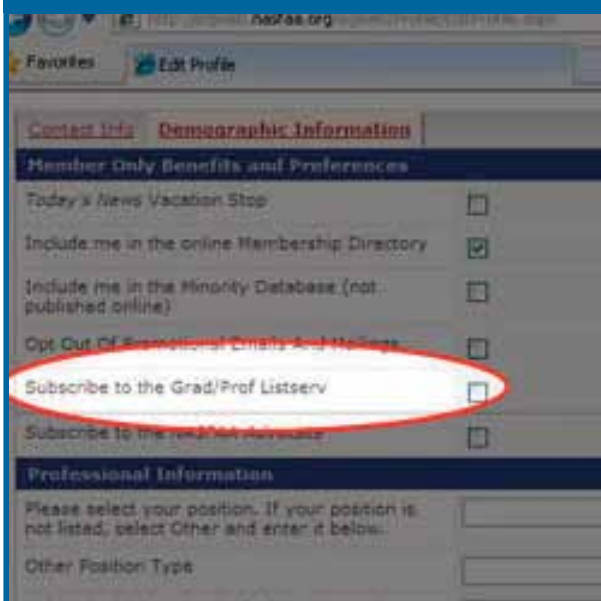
http://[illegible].nasfaa.org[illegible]

Favorites

Edit Profile

Contact Info

Demographic Information

Member Only Benefits and Preferences

Today's News Vacation Stop

Include me in the online Membership Directory

Include me in the Minority Database (not published online)

Opt Out Of Promotional Emails And Mailings

Subscribe to the Grad/Prof Listserv

Subscribe to the NASFAA Advocate

Professional Information

Please select your position. If your position is not listed, select Other and enter it below.

Other Position Type